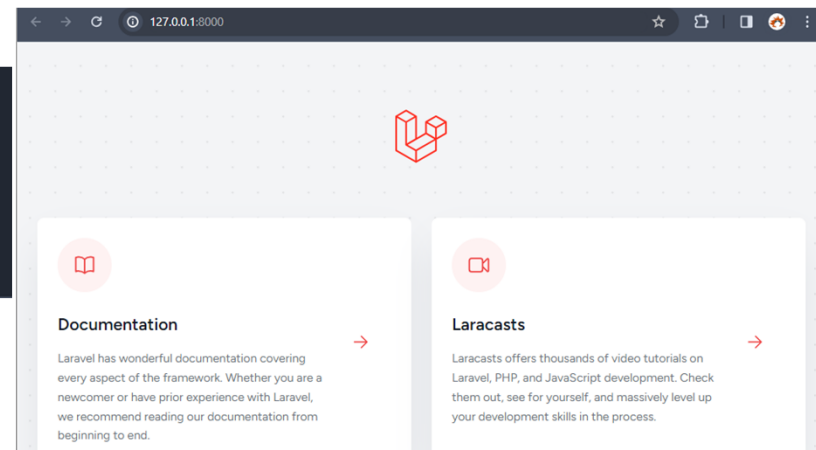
127.0.0.1:8000

Documentation

Laravel has wonderful documentation covering every aspect of the framework. Whether you are a newcomer or have prior experience with Laravel, we recommend reading our documentation from beginning to end.

Laracasts

Laracasts offers thousands of video tutorials on Laravel, PHP, and JavaScript development. Check them out, see for yourself, and massively level up your development skills in the process.